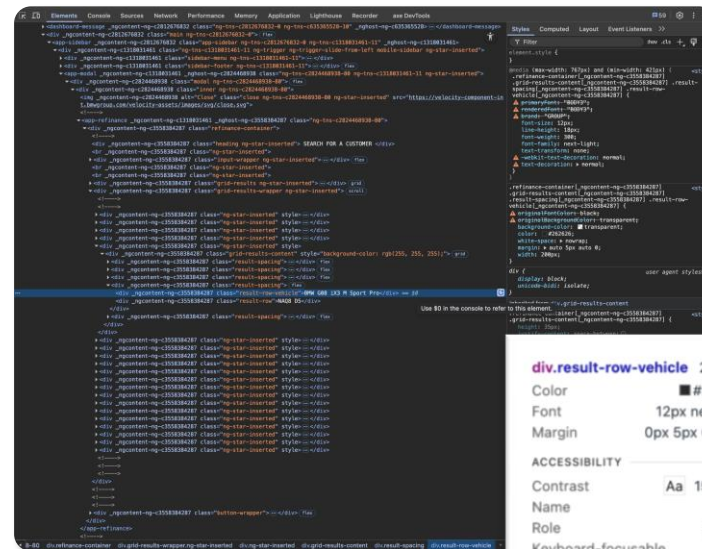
Elements Console Sources Network Performance Memory Application Lighthouse Recorder axe DevTools

Styles Computed Layout Event Listeners >>

Filter :hov .cls

element.style {
}

@media (max-width: 767px) and (min-width: 421px) {
.refinance-container[_ngcontent-ng-c3558384287] .grid-results-content[_ngcontent-ng-c3558384287] .result-spacing[_ngcontent-ng-c3558384287] .result-row-vehicle[_ngcontent-ng-c3558384287] {
primaryFont: "BODY3";
renderedFont: "BODY3";
brand: "GROUP";
font-size: 12px;
line-height: 18px;
font-weight: 300;
font-family: next-light;
text-transform: none;
-webkit-text-decoration: normal;
text-decoration: normal;
}

.refinance-container[_ngcontent-ng-c3558384287] .grid-results-content[_ngcontent-ng-c3558384287] .result-spacing[_ngcontent-ng-c3558384287] .result-row-vehicle[_ngcontent-ng-c3558384287] {
originalFontColor: black;
originalBackgroundColor: transparent;
background-color: transparent;
color: #262626;
white-space: nowrap;
margin: 0 auto 5px auto 0;
width: 200px;
}

div { user agent stylesheet
display: block;
unicode-bidi: isolate;
}

Inherited from div.grid-results-content

<div _ngcontent-ng-c3558384287 class="heading ng-star-inserted"> SEARCH FOR A CUSTOMER </div>
<div _ngcontent-ng-c3558384287 class="ng-star-inserted">
<div _ngcontent-ng-c3558384287 class="input-wrapper ng-star-inserted"> </div> flex
<div _ngcontent-ng-c3558384287 class="grid-results-content" style="background-color: rgb(255, 255, 255);"> grid
<div _ngcontent-ng-c3558384287 class="result-row-vehicle">BMW G80 LX3 M Sport Pro</div> == $0
<div _ngcontent-ng-c3558384287 class="result-row">NA18 DS</div>
<div _ngcontent-ng-c3558384287 class="result-spacing"> </div> flex
<div _ngcontent-ng-c3558384287 class="button-wrapper"> </div> flex
</app-refinance>

Use $0 in the console to refer to this element.

div.result-row-vehicle
Color #
Font 12px ne
Margin 0px 5px
ACCESSIBILITY
Contrast Aa 1
Name
Role
Keyboard-focusable

div.refinance-container div.grid-results-wrapper.ng-star-inserted div.ng-star-inserted div.grid-results-content div.result-spacing div.result-row-vehicle